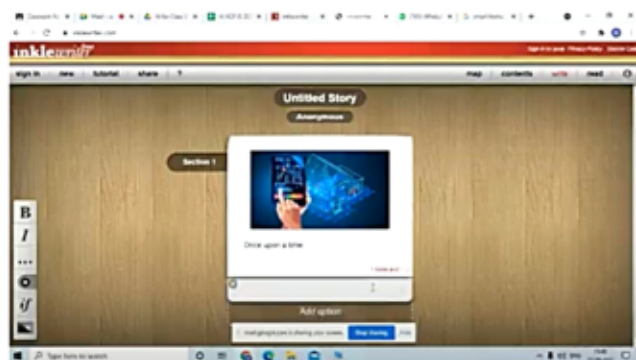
inklewriter

sign in | new | tutorial | share | ?

map | contents | write | read

Untitled Story

Anonymous

Section 1

Once upon a time

Add option

B

I

...

if

Stop sharing

Hide

Type here to search